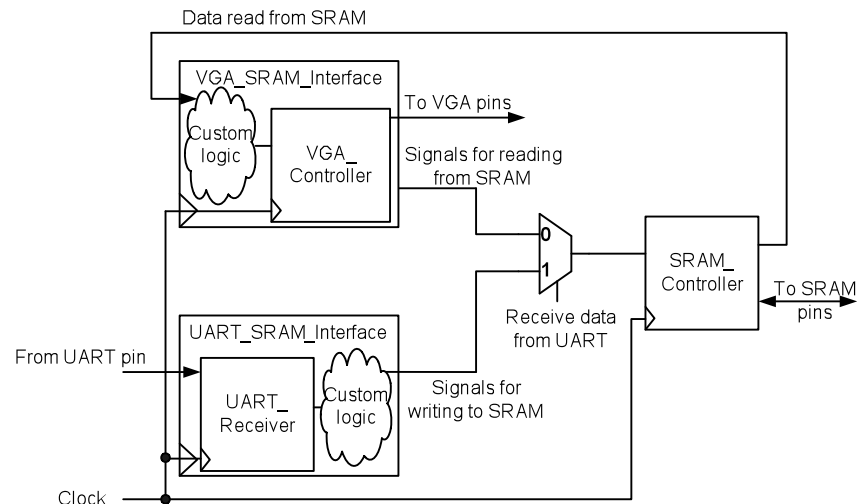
Data read from SRAM

VGA_SRAM_Interface

Custom logic

VGA_ Controller

To VGA pins

Signals for reading from SRAM

0

1

Receive data from UART

SRAM_ Controller

To SRAM pins

UART_SRAM_Interface

From UART pin

UART_ Receiver

Custom logic

Signals for writing to SRAM

Clock